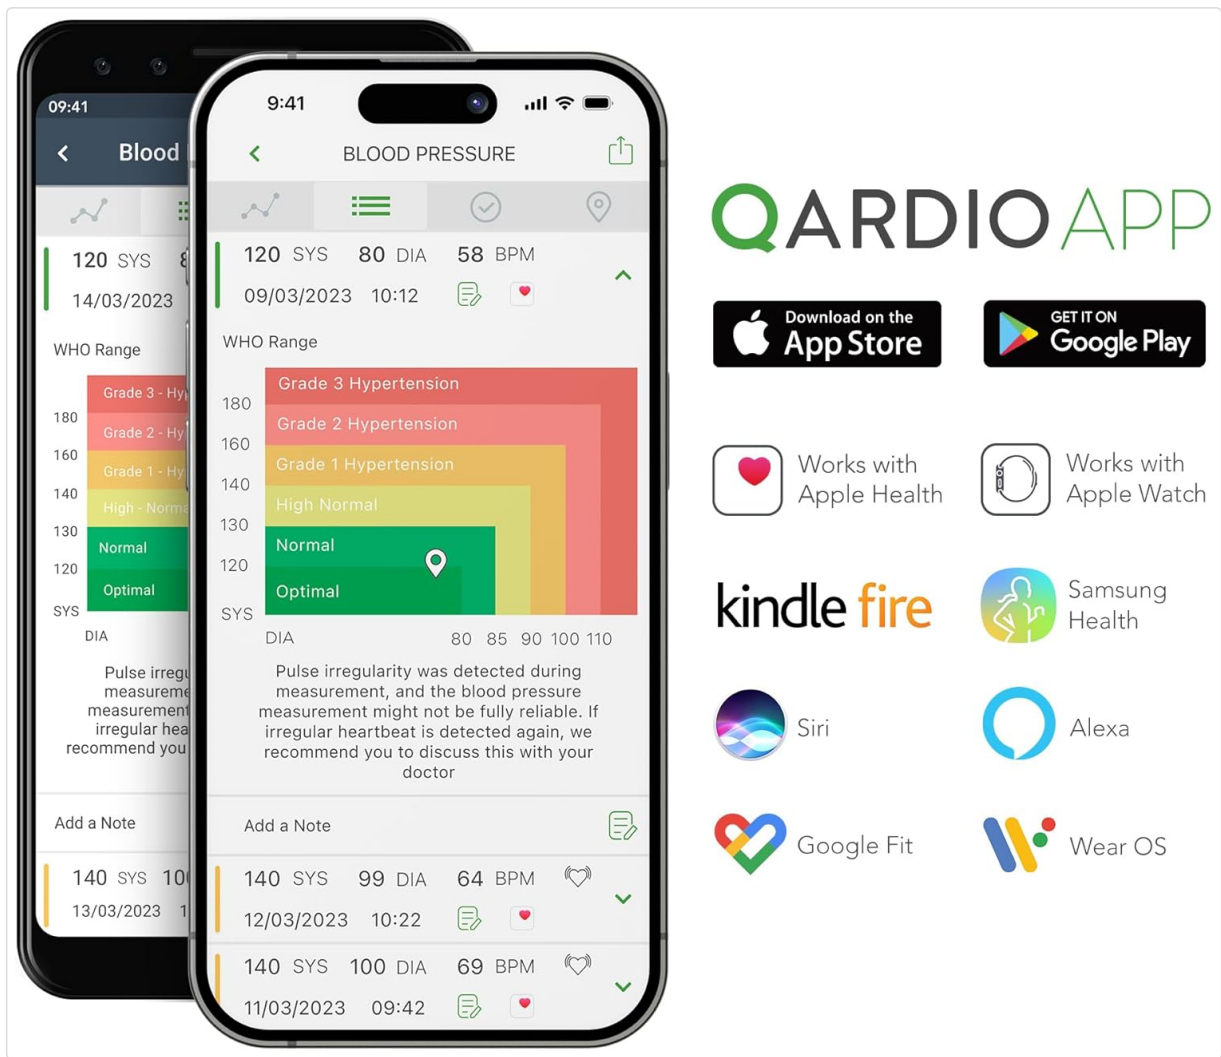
09:41

Blood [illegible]

120 SYS 8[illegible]

14/03/2023

WHO Range

Grade 3 - Hy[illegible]

Grade 2 - Hy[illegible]

Grade 1 - Hy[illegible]

High - Norma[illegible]

Normal

Optimal

180
160
140
130
120
SYS
DIA

Pulse irregu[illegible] measureme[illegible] measurement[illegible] irregular hea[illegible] recommend you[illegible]

Add a Note

140 SYS 10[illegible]

13/03/2023 1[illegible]

9:41

BLOOD PRESSURE

120 SYS 80 DIA 58 BPM

09/03/2023 10:12

WHO Range

Grade 3 Hypertension

Grade 2 Hypertension

Grade 1 Hypertension

High Normal

Normal

Optimal

180
160
140
130
120
SYS

DIA 80 85 90 100 110

Pulse irregularity was detected during measurement, and the blood pressure measurement might not be fully reliable. If irregular heartbeat is detected again, we recommend you to discuss this with your doctor

Add a Note

140 SYS 99 DIA 64 BPM

12/03/2023 10:22

140 SYS 100 DIA 69 BPM

11/03/2023 09:42

QARDIO APP

Download on the App Store

GET IT ON Google Play

Works with Apple Health

Works with Apple Watch

kindle fire

Samsung Health

Siri

Alexa

Google Fit

Wear OS